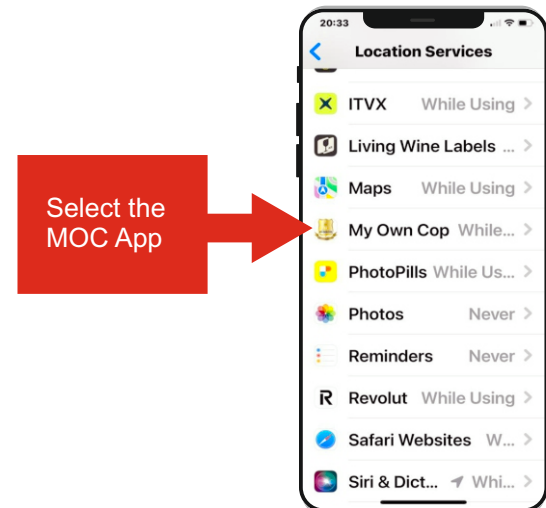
Select the MOC App

20:33

Location Services

ITVX While Using

Living Wine Labels ...

Maps While Using

My Own Cop While...

PhotoPills While Us...

Photos Never

Reminders Never

Revolut While Using

Safari Websites W...

Siri & Dict... Whi...